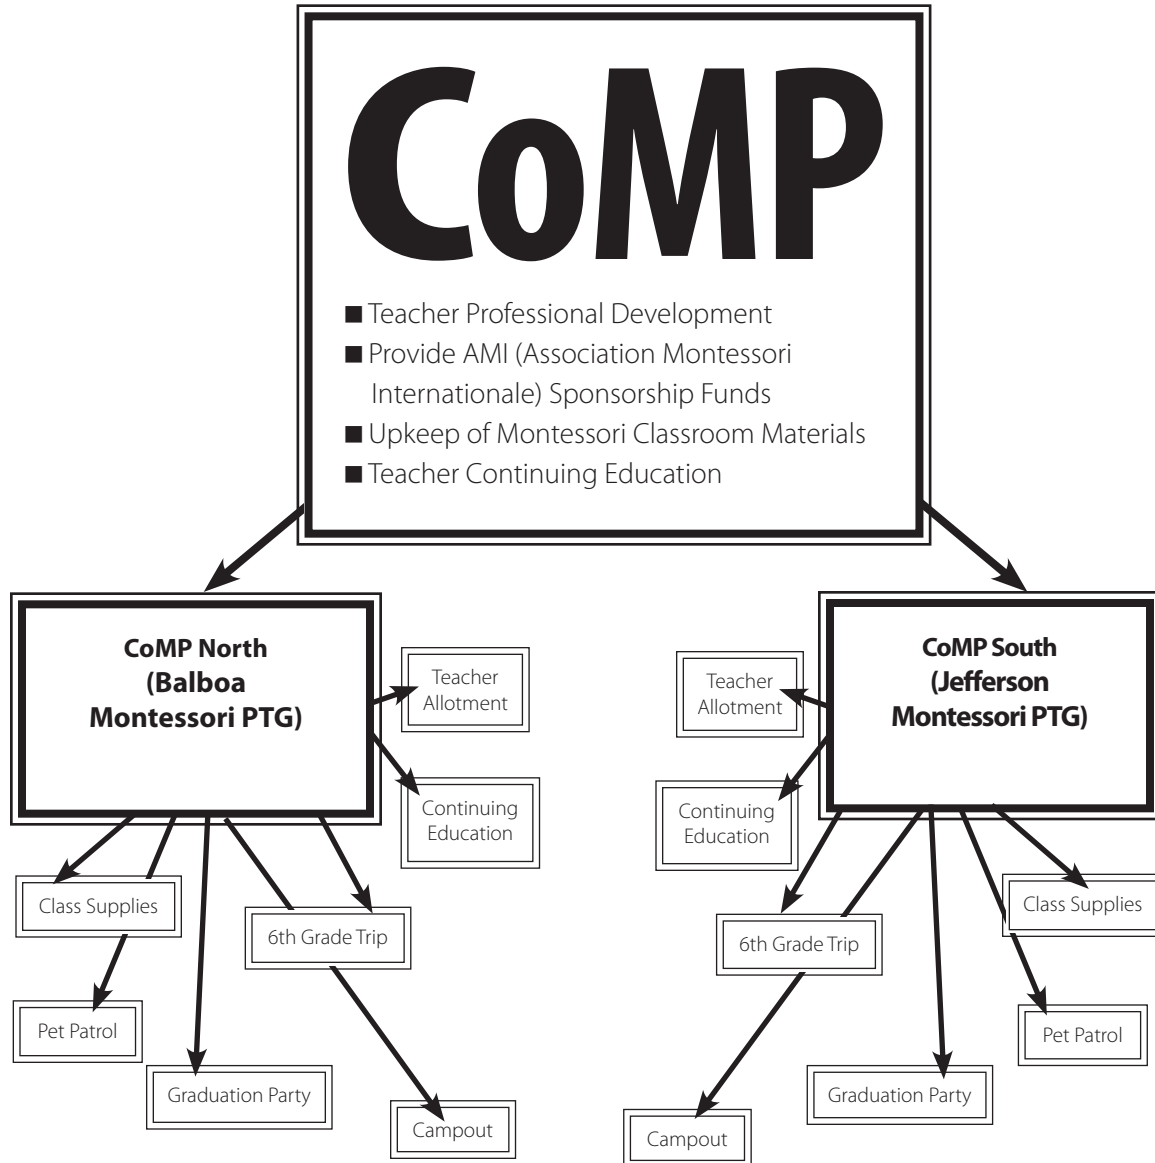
CoMP

■ Teacher Professional Development
■ Provide AMI (Association Montessori Internationale) Sponsorship Funds
■ Upkeep of Montessori Classroom Materials
■ Teacher Continuing Education

CoMP North (Balboa Montessori PTG)

Teacher Allotment

Continuing Education

Class Supplies

6th Grade Trip

Pet Patrol

Graduation Party

Campout

CoMP South (Jefferson Montessori PTG)

Teacher Allotment

Continuing Education

Class Supplies

6th Grade Trip

Pet Patrol

Graduation Party

Campout